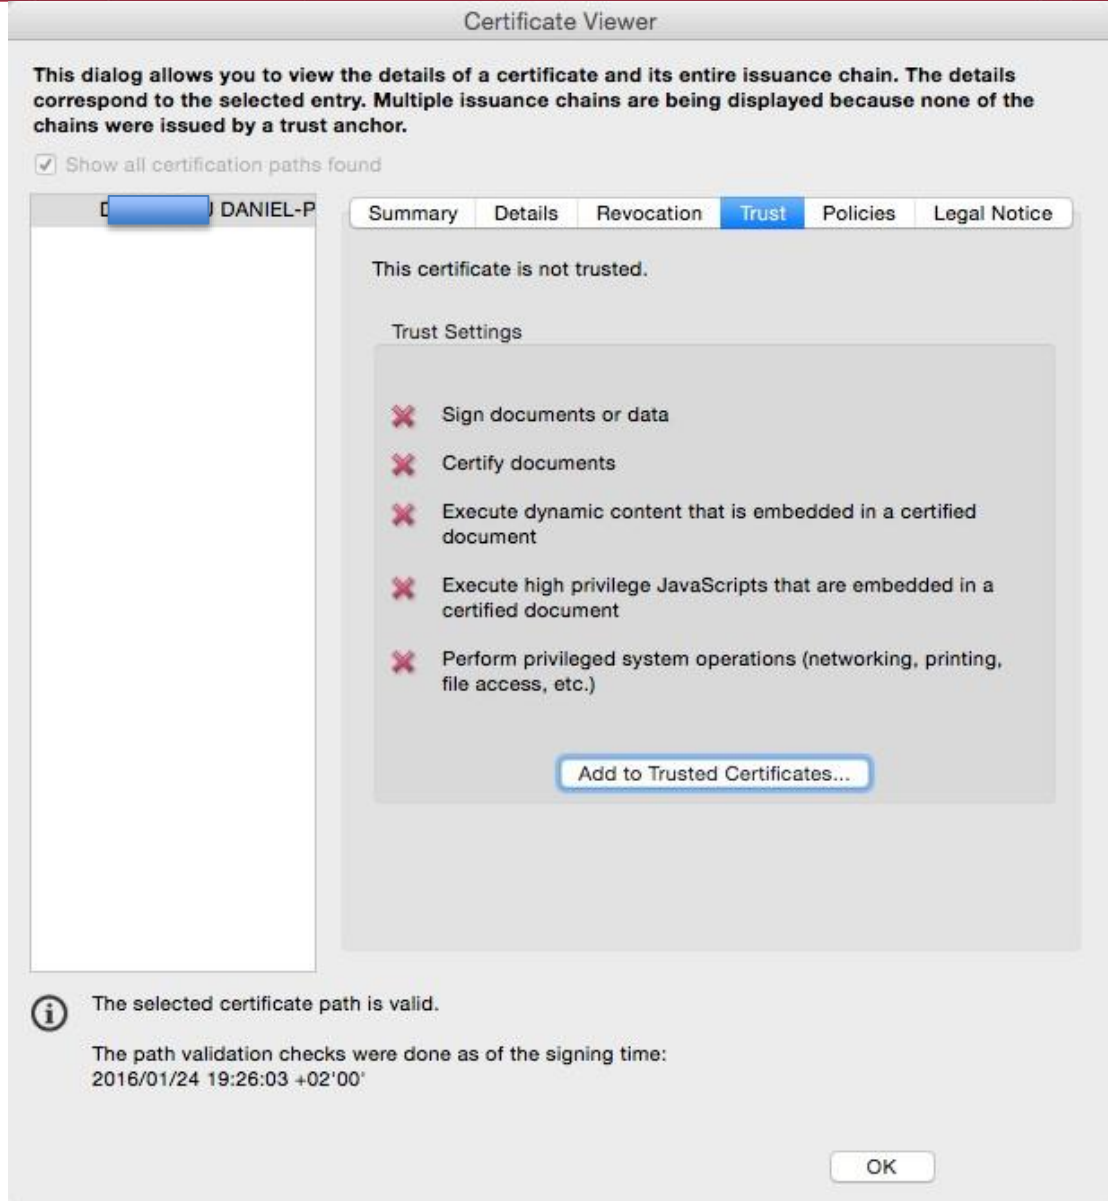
Certificate Viewer

This dialog allows you to view the details of a certificate and its entire issuance chain. The details correspond to the selected entry. Multiple issuance chains are being displayed because none of the chains were issued by a trust anchor.

Show all certification paths found

D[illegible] DANIEL-P

Summary | Details | Revocation | Trust | Policies | Legal Notice

This certificate is not trusted.

Trust Settings

Sign documents or data

Certify documents

Execute dynamic content that is embedded in a certified document

Execute high privilege JavaScripts that are embedded in a certified document

Perform privileged system operations (networking, printing, file access, etc.)

Add to Trusted Certificates...

The selected certificate path is valid.

The path validation checks were done as of the signing time:
2016/01/24 19:26:03 +02'00'

OK